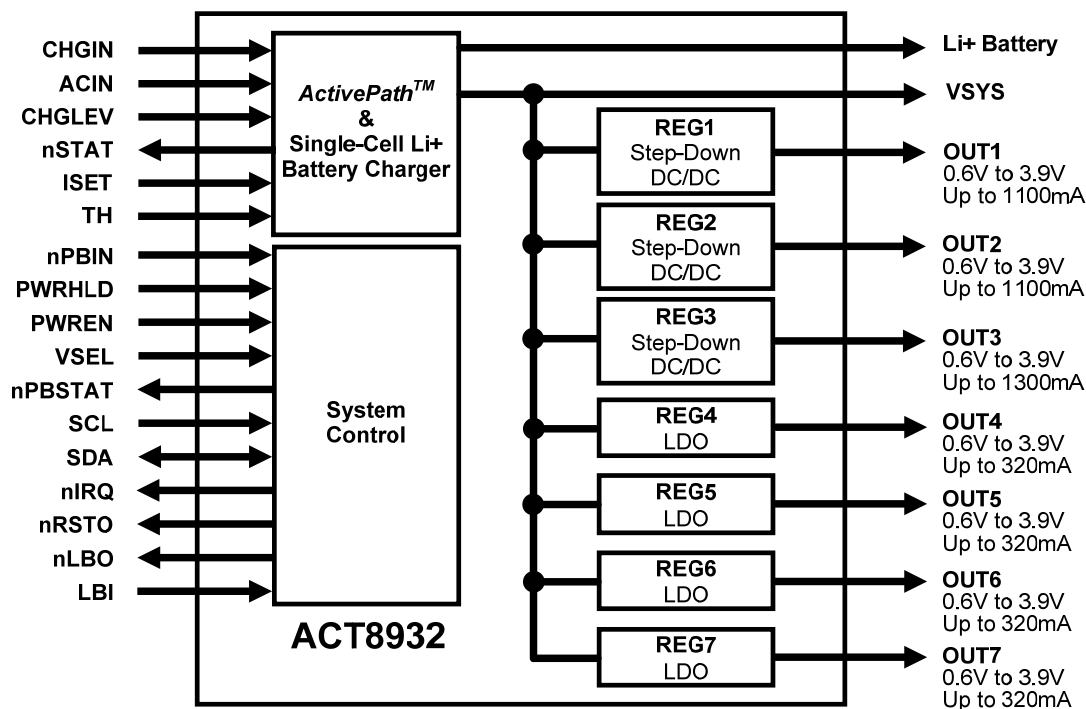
CHGIN
ACIN
CHGLEV
nSTAT
ISET
TH
nPBIN
PWRHLD
PWREN
VSEL
nPBSTAT
SCL
SDA
nIRQ
nRSTO
nLBO
LBI

ActivePath$^{TM}$
&
Single-Cell Li+
Battery Charger

System
Control

ACT8932

REG1
Step-Down
DC/DC

REG2
Step-Down
DC/DC

REG3
Step-Down
DC/DC

REG4
LDO

REG5
LDO

REG6
LDO

REG7
LDO

Li+ Battery
VSYS

OUT1
0.6V to 3.9V
Up to 1100mA

OUT2
0.6V to 3.9V
Up to 1100mA

OUT3
0.6V to 3.9V
Up to 1300mA

OUT4
0.6V to 3.9V
Up to 320mA

OUT5
0.6V to 3.9V
Up to 320mA

OUT6
0.6V to 3.9V
Up to 320mA

OUT7
0.6V to 3.9V
Up to 320mA